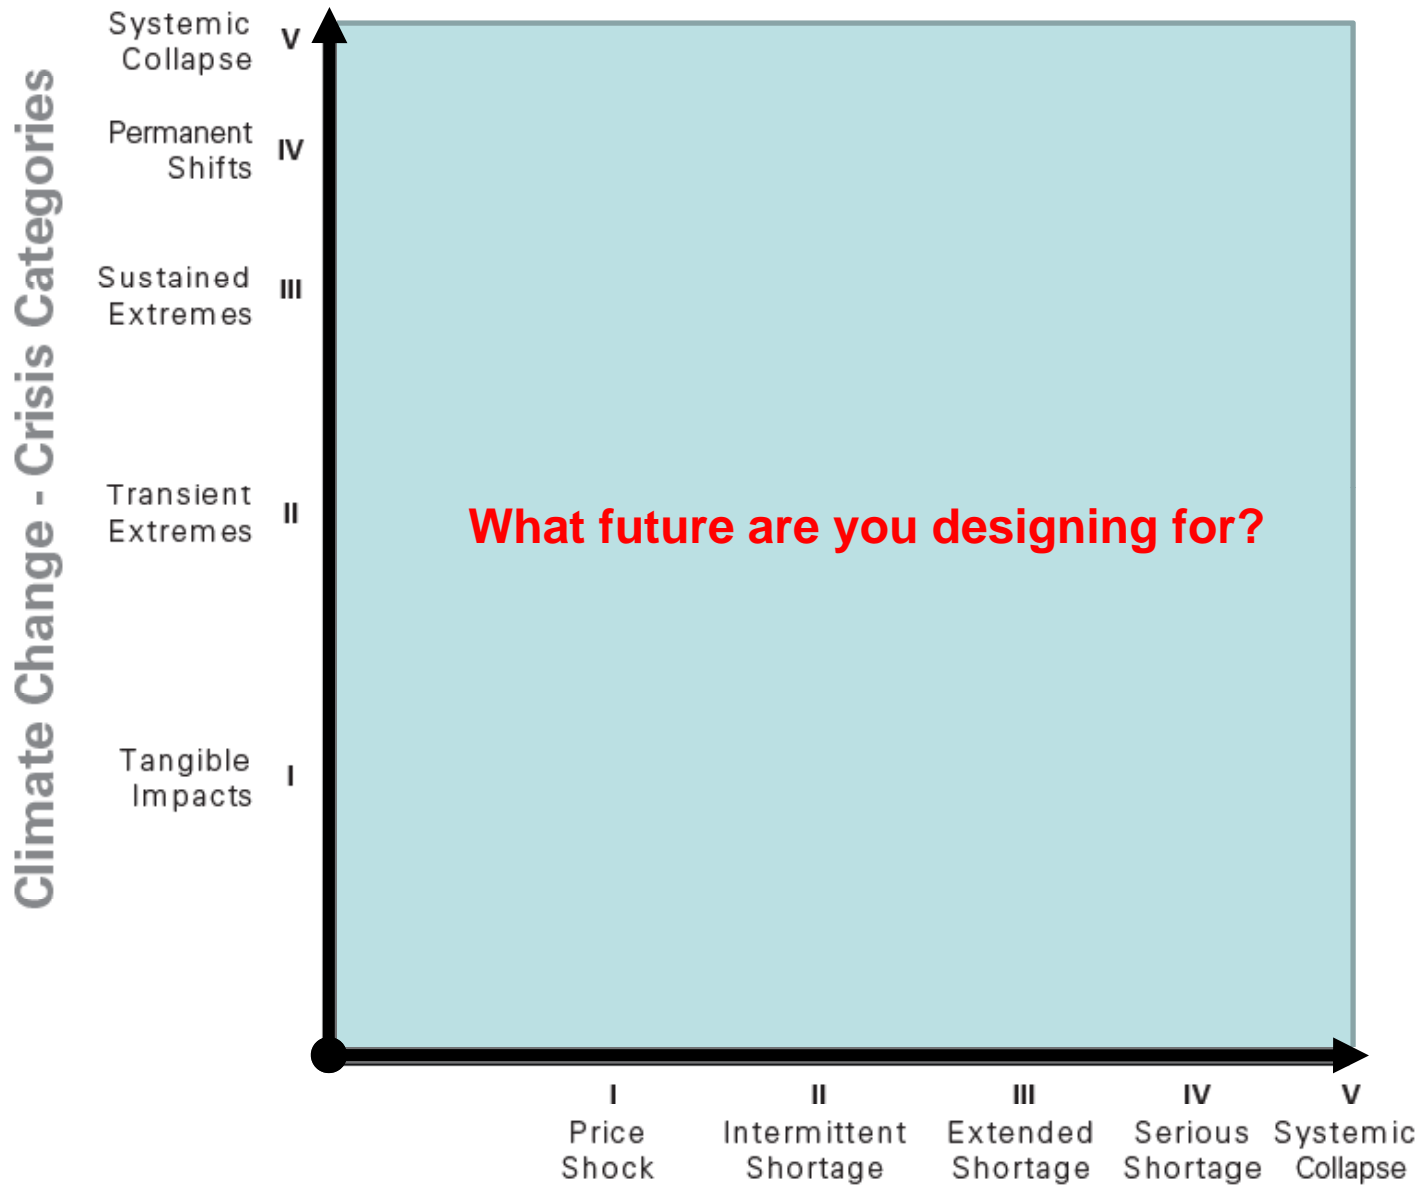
Climate Change - Crisis Categories

Systemic Collapse V

Permanent Shifts IV

Sustained Extremes III

Transient Extremes II

Tangible Impacts I

What future are you designing for?

I Price Shock

II Intermittent Shortage

III Extended Shortage

IV Serious Shortage

V Systemic Collapse